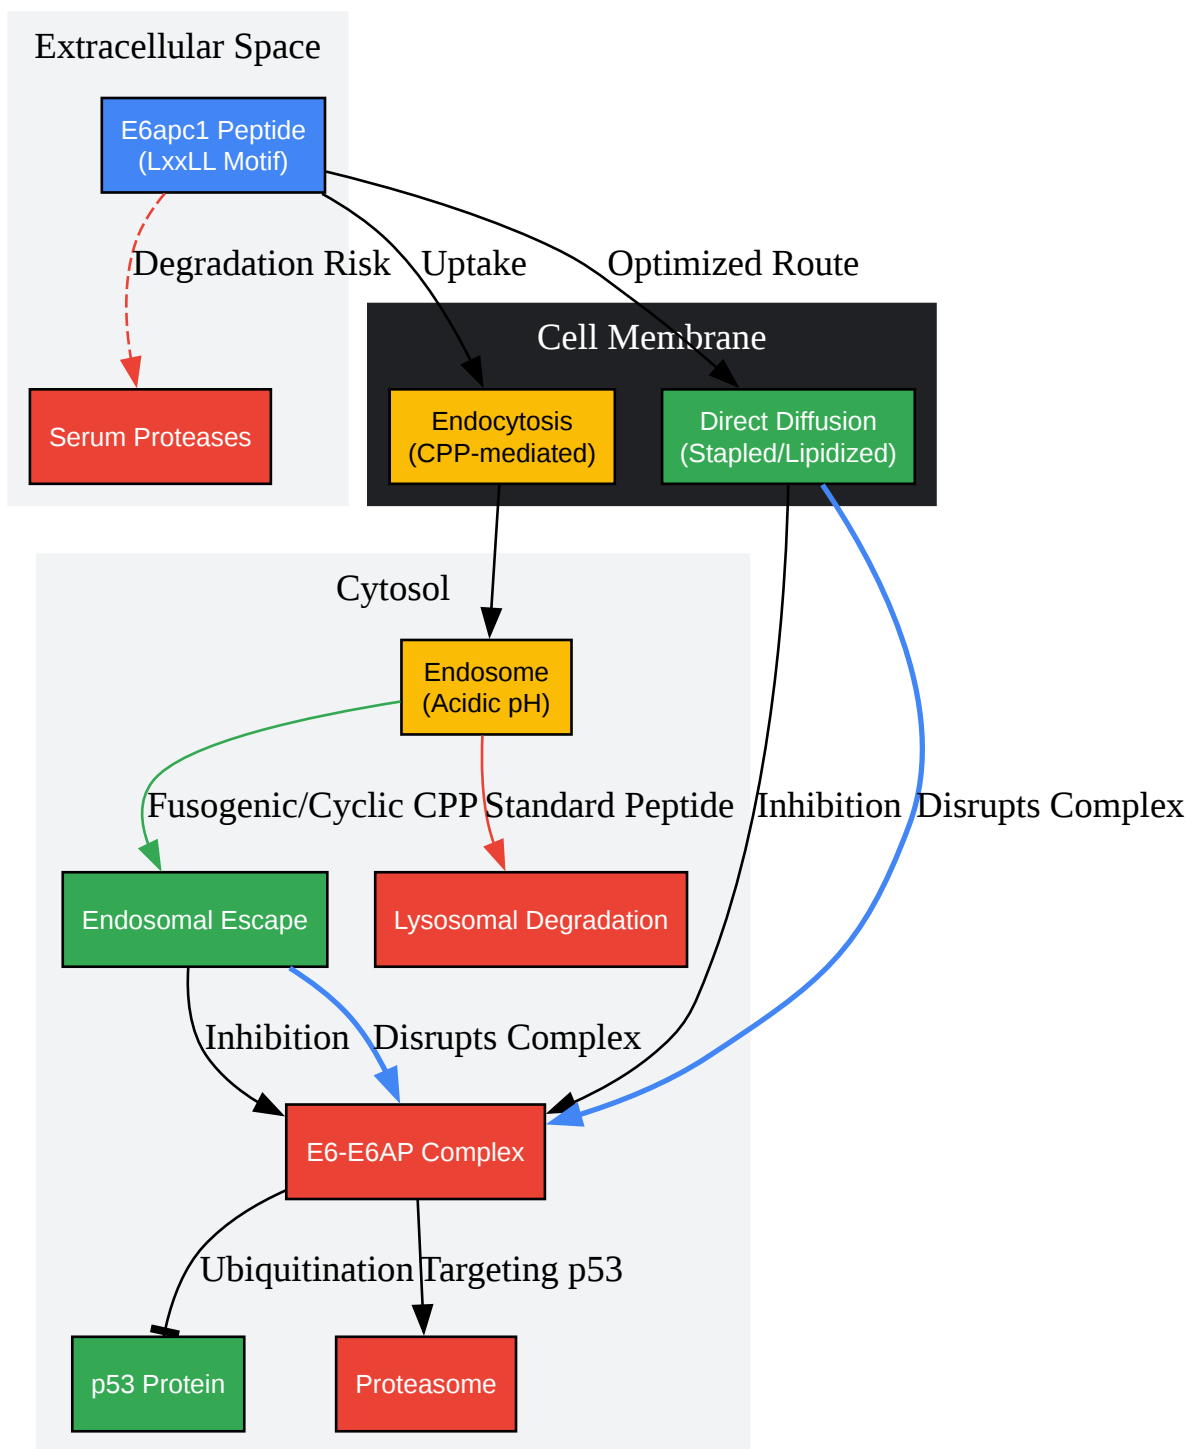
Extracellular Space

E6apc1 Peptide
(LxxLL Motif)

Degradation Risk

Uptake

Optimized Route

Serum Proteases

Cell Membrane

Endocytosis
(CPP-mediated)

Direct Diffusion
(Stapled/Lipidized)

Cytosol

Endosome
(Acidic pH)

Fusogenic/Cyclic CPP

Standard Peptide

Inhibition

Disrupts Complex

Endosomal Escape

Lysosomal Degradation

Inhibition

Disrupts Complex

E6-E6AP Complex

Ubiquitination

Targeting p53

p53 Protein

Proteasome